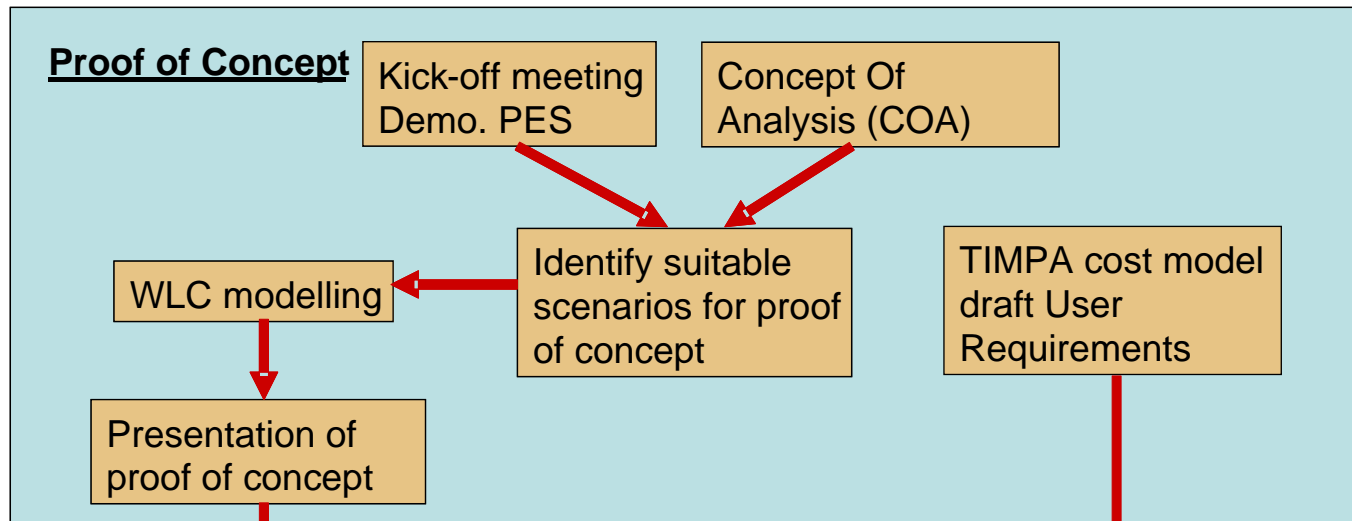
Proof of Concept

Kick-off meeting Demo. PES

Concept Of Analysis (COA)

Identify suitable scenarios for proof of concept

WLC modelling

TIMPA cost model draft User Requirements

Presentation of proof of concept